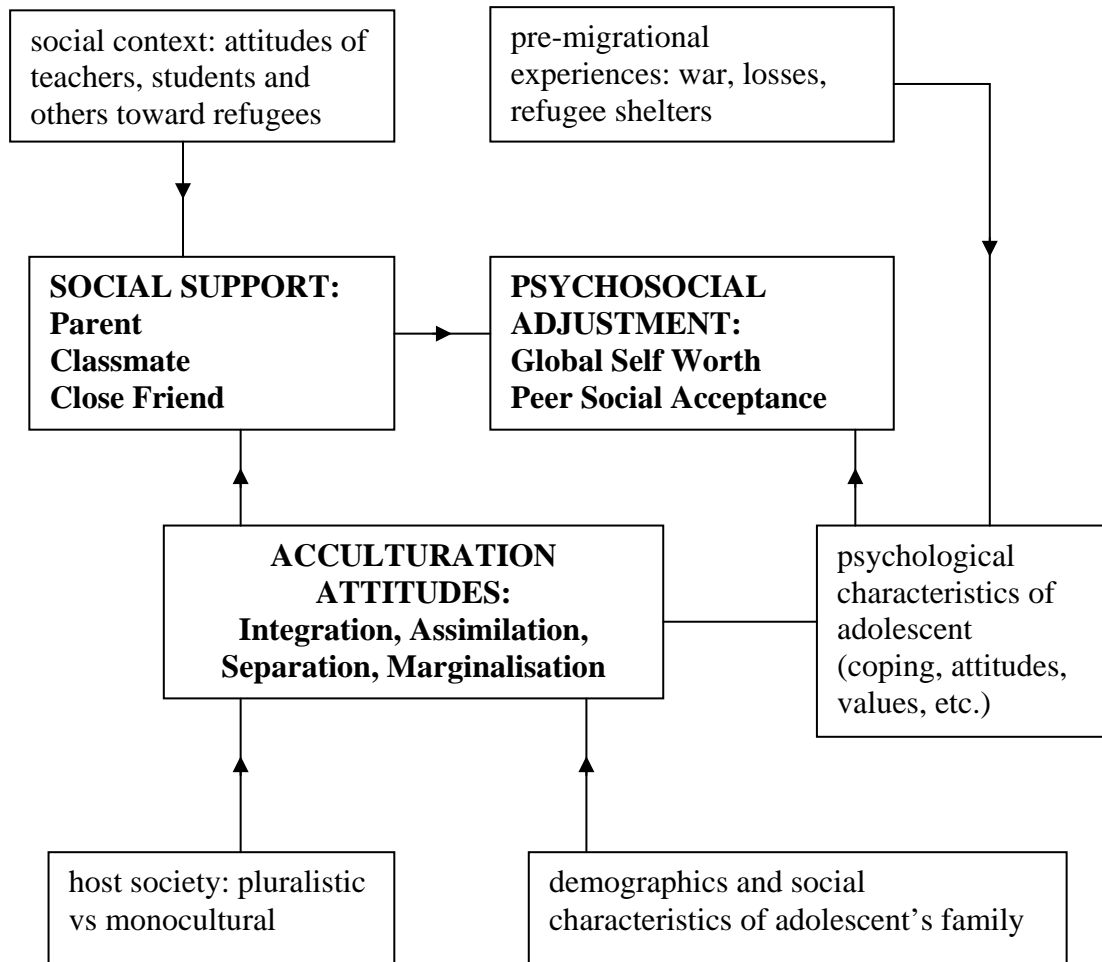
social context: attitudes of teachers, students and others toward refugees

pre-migrational experiences: war, losses, refugee shelters

SOCIAL SUPPORT:
Parent
Classmate
Close Friend

PSYCHOSOCIAL ADJUSTMENT:
Global Self Worth
Peer Social Acceptance

ACCULTURATION ATTITUDES:
Integration, Assimilation, Separation, Marginalisation

psychological characteristics of adolescent (coping, attitudes, values, etc.)

host society: pluralistic vs monocultural

demographics and social characteristics of adolescent's family